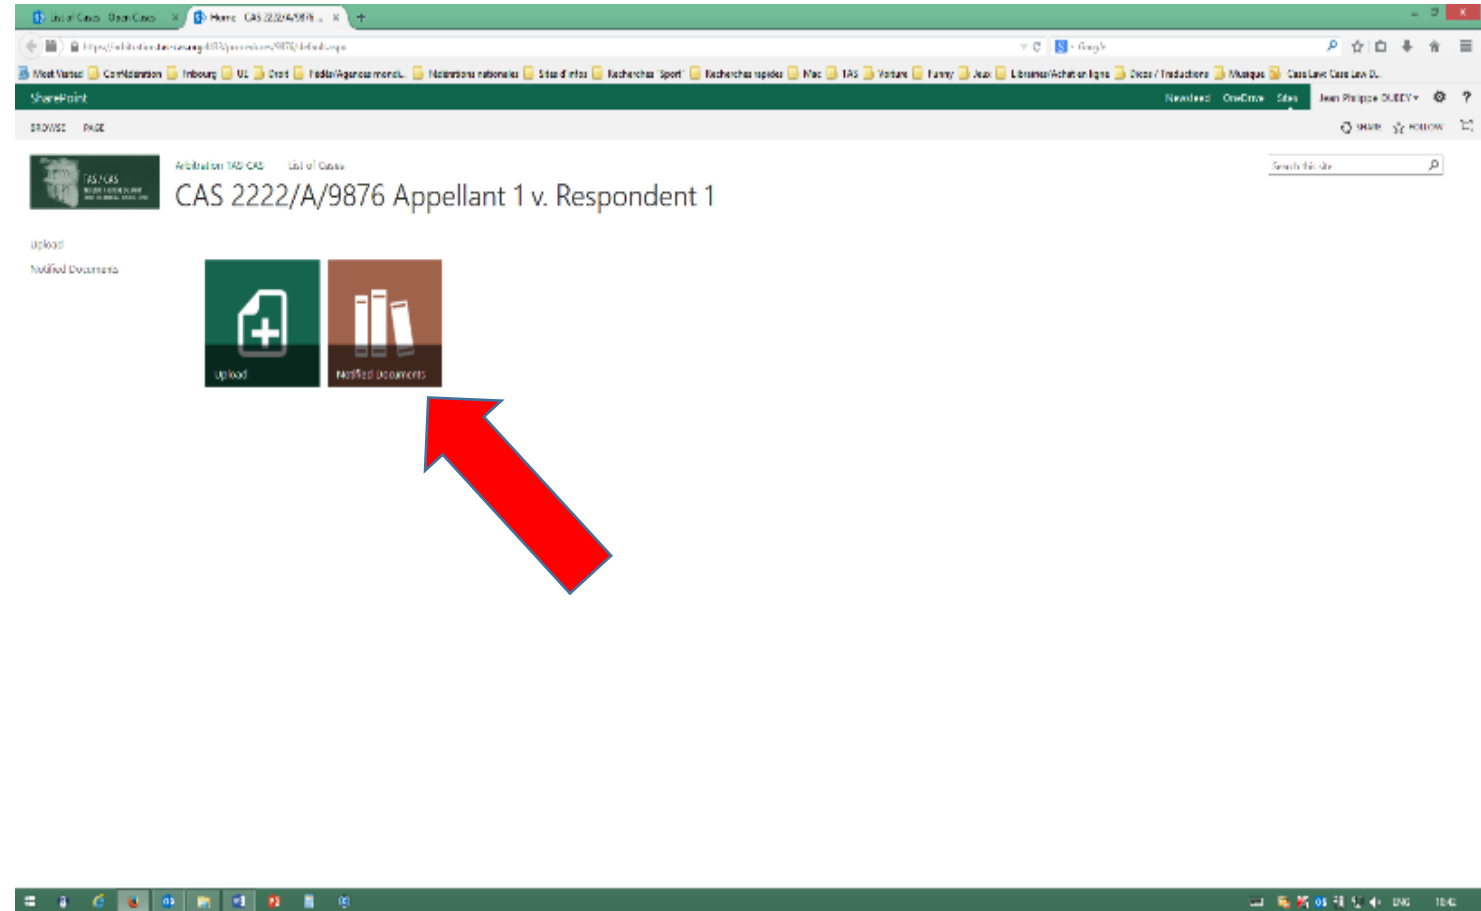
List of Cases · Open Cases ×
Home · CAS 2222/A/9876 ... ×
+

https://arbitration.tas-cas.org/.../9876/default.aspx
Google

Most Visited
Confédération
Fribourg
UL
Droit
Fédés/Agences mond...
Fédérations nationales
Sites d'infos
Recherches "Sport"
Recherches rapides
Mac
TAS
Voiture
Funny
Jeux
Librairies/Achat en ligne
Dicos / Traductions
Musique
Case Law Case Law D...

SharePoint
Newsfeed OneDrive Sites Jean Philippe DUBEY ▾ ?

BROWSE PAGE
SHARE FOLLOW

TAS / CAS

Arbitration TAS-CAS List of Cases
CAS 2222/A/9876 Appellant 1 v. Respondent 1

Search this site

Upload
Notified Documents

Upload
Notified Documents

ENG